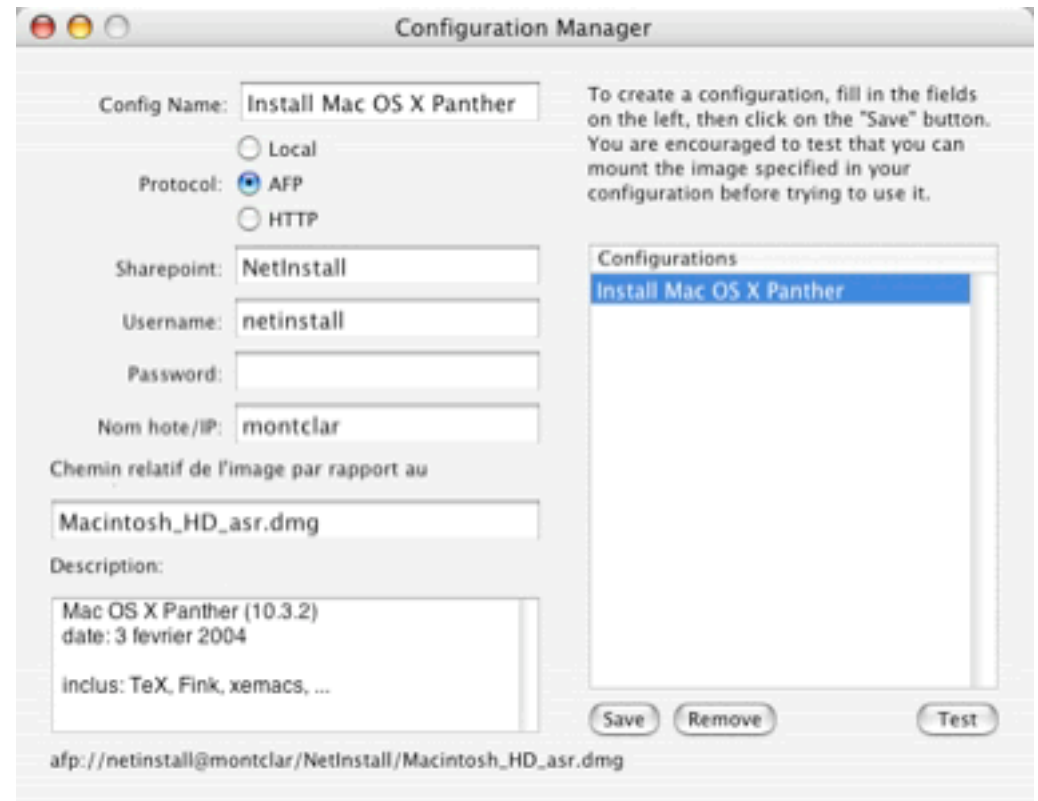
Configuration Manager

Config Name: Install Mac OS X Panther

Protocol: Local
AFP
HTTP

Sharepoint: NetInstall

Username: netinstall

Password:

Nom hote/IP: montclar

Chemin relatif de l'image par rapport au

Macintosh_HD_asr.dmg

Description:

Mac OS X Panther (10.3.2)
date: 3 fevrier 2004

inclus: TeX, Fink, xemacs, ...

afp://netinstall@montclar/NetInstall/Macintosh_HD_asr.dmg

To create a configuration, fill in the fields on the left, then click on the "Save" button. You are encouraged to test that you can mount the image specified in your configuration before trying to use it.

Configurations
Install Mac OS X Panther

Save Remove Test